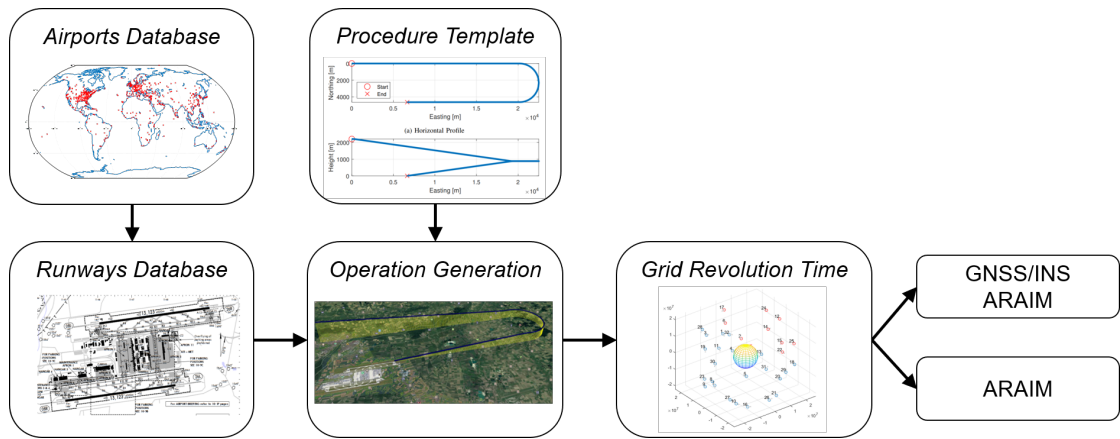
Airports Database

Procedure Template

Northing [m]
0
2000
4000
Start
End
0
0.5
1
1.5
2
Easting [m]
$\times 10^4$
(a) Horizontal Profile

Height [m]
2000
1000
0
0
0.5
1
1.5
2
Easting [m]
$\times 10^4$

Runways Database

Operation Generation

Grid Revolution Time

GNSS/INS ARAIM

ARAIM